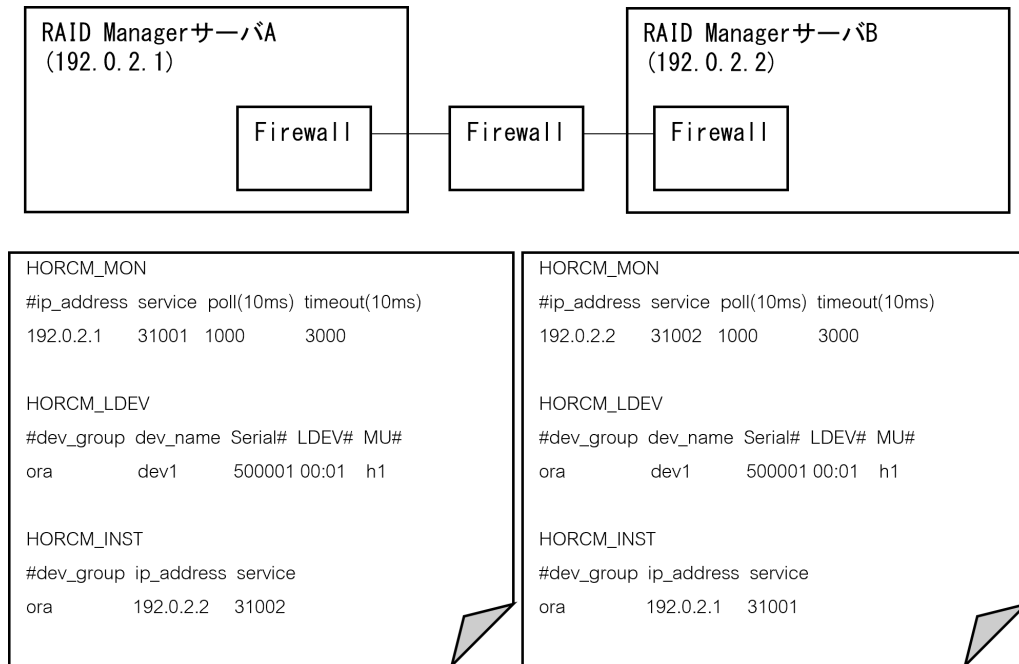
RAID ManagerサーバA
(192.0.2.1)

Firewall

Firewall

RAID ManagerサーバB
(192.0.2.2)

Firewall

HORCM_MON
#ip_address service poll(10ms) timeout(10ms)
192.0.2.1 31001 1000 3000

HORCM_LDEV
#dev_group dev_name Serial# LDEV# MU#
ora dev1 500001 00:01 h1

HORCM_INST
#dev_group ip_address service
ora 192.0.2.2 31002

HORCM_MON
#ip_address service poll(10ms) timeout(10ms)
192.0.2.2 31002 1000 3000

HORCM_LDEV
#dev_group dev_name Serial# LDEV# MU#
ora dev1 500001 00:01 h1

HORCM_INST
#dev_group ip_address service
ora 192.0.2.1 31001